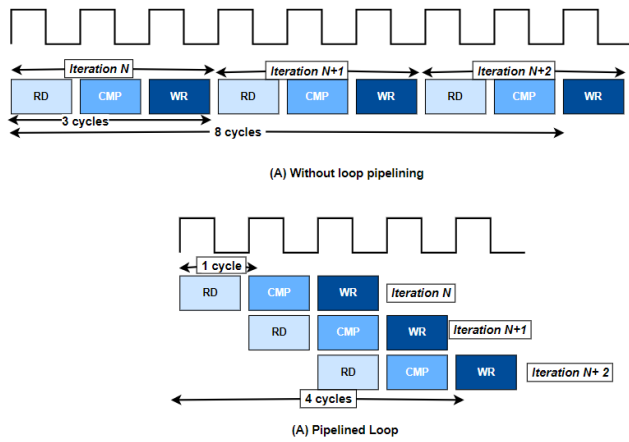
Iteration N
Iteration N+1
Iteration N+2
RD CMP WR RD CMP WR RD CMP WR
3 cycles
8 cycles

(A) Without loop pipelining

1 cycle
RD CMP WR Iteration N
RD CMP WR Iteration N+1
RD CMP WR Iteration N+ 2
4 cycles

(A) Pipelined Loop